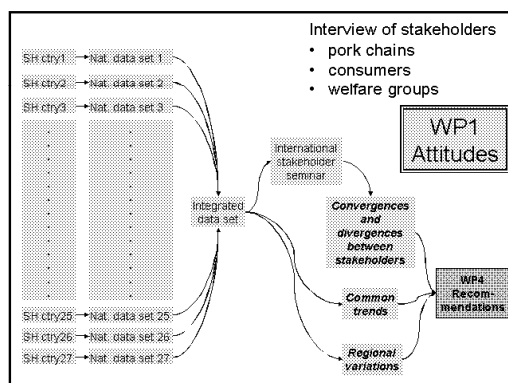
Interview of stakeholders
• pork chains
• consumers
• welfare groups

WP1 Attitudes

SH ctry1 → Nat. data set 1
SH ctry2 → Nat. data set 2
SH ctry3 → Nat. data set 3

SH ctry25 → Nat. data set 25
SH ctry26 → Nat. data set 26
SH ctry27 → Nat. data set 27

Integrated data set

International stakeholder seminar

Convergences and divergences between stakeholders

Common trends

Regional variations

WP4 Recom-mendations